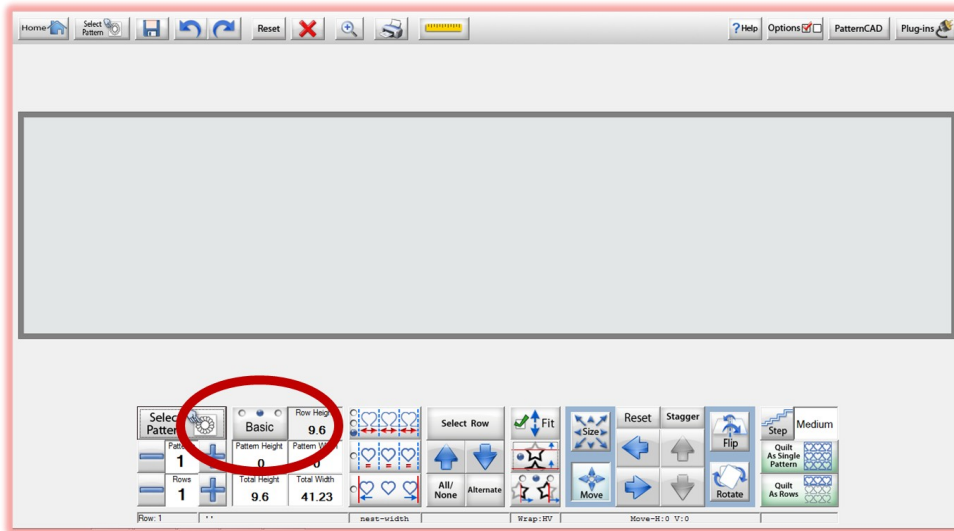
Home Select Pattern Reset ? Help Options PatternCAD Plug-ins

Select Pattern
Patte
1
Rows
1
Basic
Row Height
9.6
Pattern Height
0
Pattern W
0
Total Height
9.6
Total Width
41.23
Select Row
All/ None
Alternate
Fit
Size
Move
Reset
Stagger
Flip
Rotate
Step
Medium
Quilt As Single Pattern
Quilt As Rows
Row: 1
''
nest-width
Wrap:HV
Move-H:0 V:0